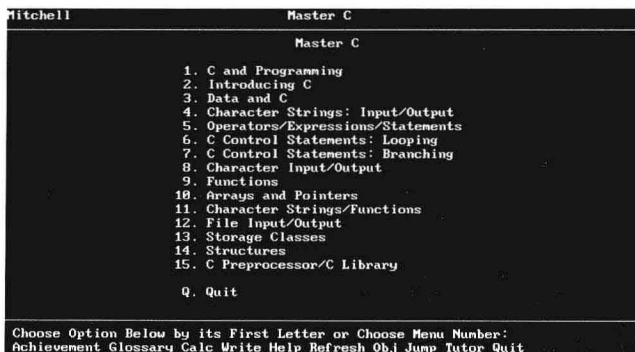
Mitchell Master C

Master C

1. C and Programming
2. Introducing C
3. Data and C
4. Character Strings: Input/Output
5. Operators/Expressions/Statements
6. C Control Statements: Looping
7. C Control Statements: Branching
8. Character Input/Output
9. Functions
10. Arrays and Pointers
11. Character Strings/Functions
12. File Input/Output
13. Storage Classes
14. Structures
15. C Preprocessor/C Library

Q. Quit

Choose Option Below by its First Letter or Choose Menu Number:
Achievement Glossary Calc Write Help Refresh Obj Jump Tutor Quit